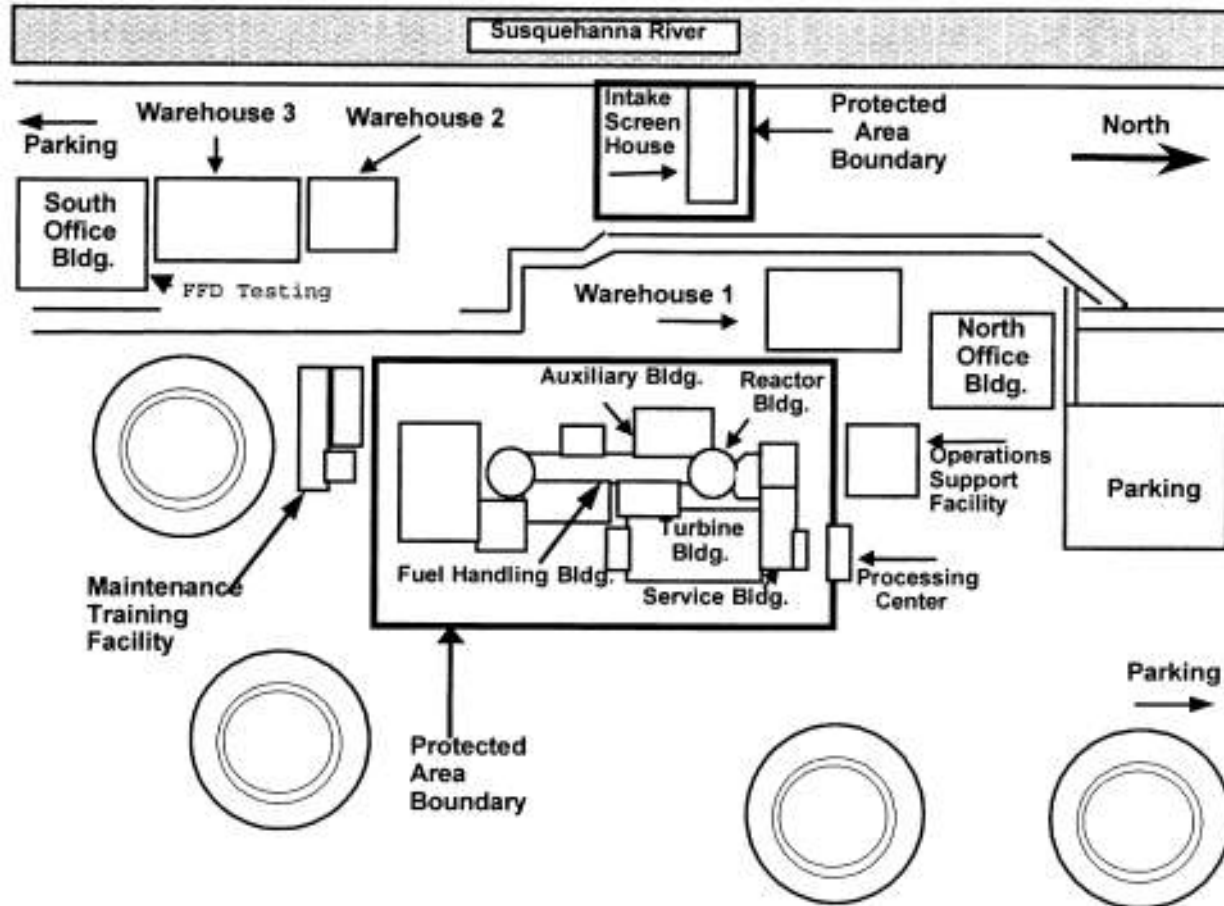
Susquehanna River

Parking

Warehouse 3

Warehouse 2

Intake Screen House

Protected Area Boundary

North

South Office Bldg.

FFD Testing

Warehouse 1

North Office Bldg.

Auxiliary Bldg.

Reactor Bldg.

Operations Support Facility

Parking

Turbine Bldg.

Fuel Handling Bldg.

Service Bldg.

Processing Center

Maintenance Training Facility

Parking

Protected Area Boundary